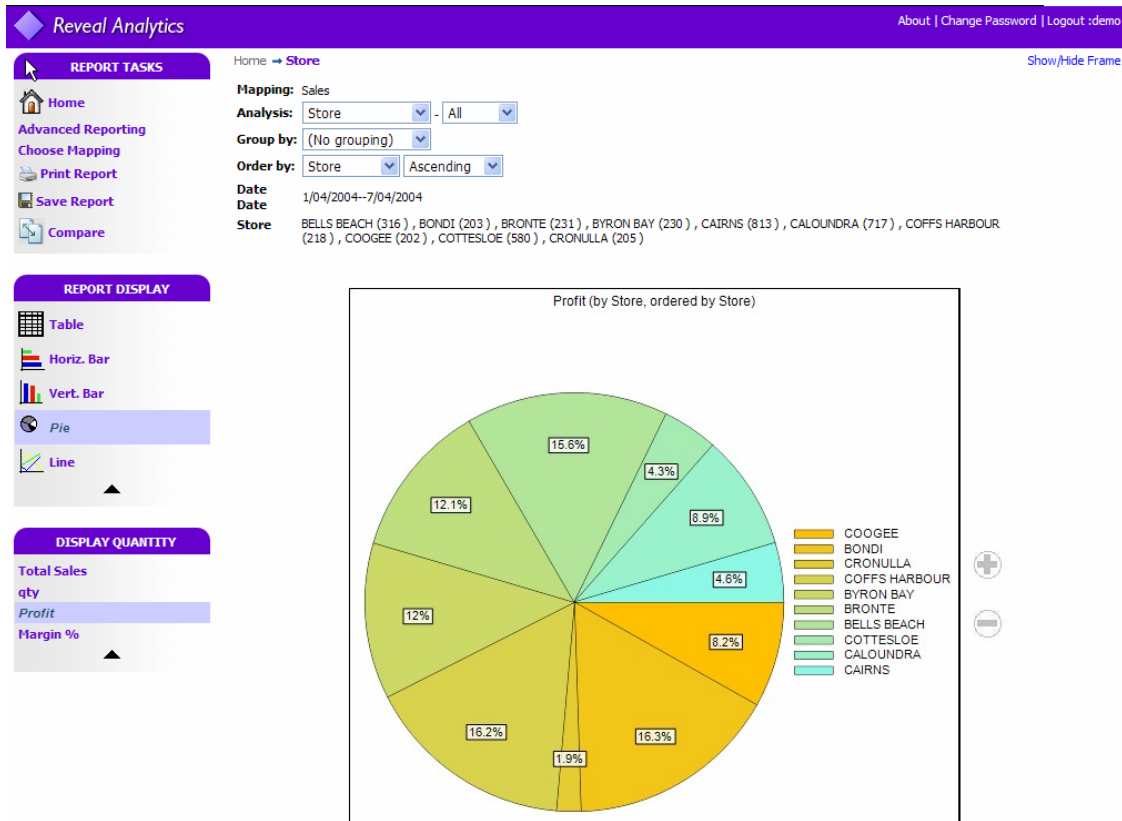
Reveal Analytics

About | Change Password | Logout :demo

REPORT TASKS

Home
Advanced Reporting
Choose Mapping
Print Report
Save Report
Compare

REPORT DISPLAY

Table
Horiz. Bar
Vert. Bar
Pie
Line

DISPLAY QUANTITY

Total Sales
qty
Profit
Margin %

Home ➞ Store

Show/Hide Frame

Mapping: Sales
Analysis: Store - All
Group by: (No grouping)
Order by: Store Ascending
Date Date 1/04/2004--7/04/2004
Store BELLS BEACH (316 ) , BONDI (203 ) , BRONTE (231 ) , BYRON BAY (230 ) , CAIRNS (813 ) , CALOUNDRA (717 ) , COFFS HARBOUR (218 ) , COOGEE (202 ) , COTTESLOE (580 ) , CRONULLA (205 )

Profit (by Store, ordered by Store)

15.6%
4.3%
12.1%
8.9%
4.6%
12%
8.2%
16.2%
16.3%
1.9%

COOGEE
BONDI
CRONULLA
COFFS HARBOUR
BYRON BAY
BRONTE
BELLS BEACH
COTTESLOE
CALOUNDRA
CAIRNS